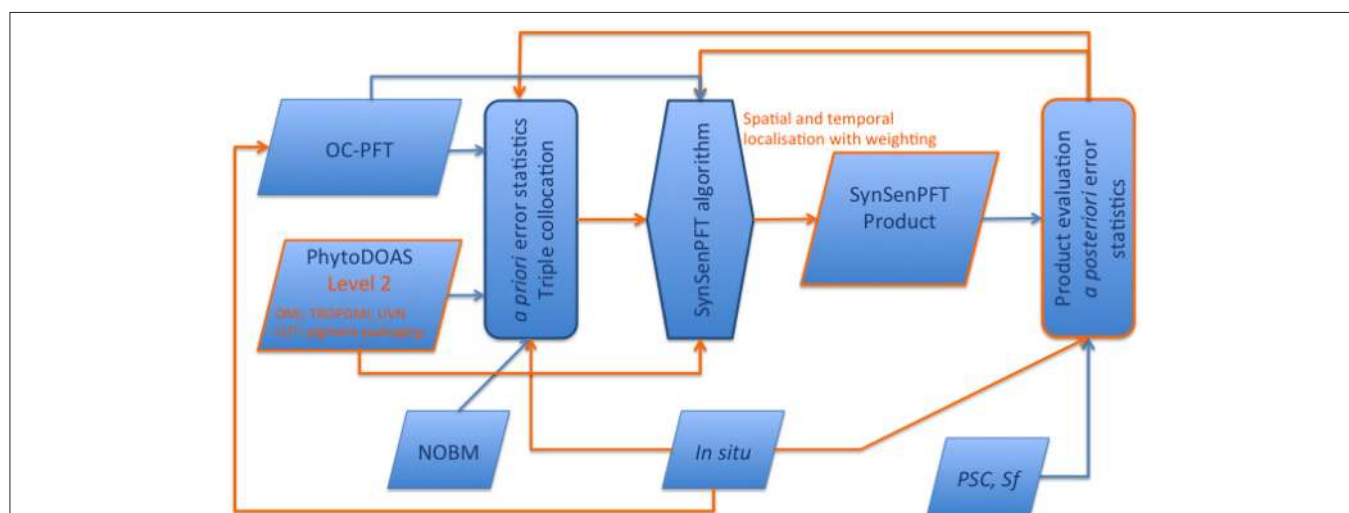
OC-PFT

a priori error statistics
Triple collocation

SynSenPFT algorithm

Spatial and temporal localisation with weighting

SynSenPFT Product

Product evaluation
a posteriori error statistics

PhytoDOAS
Level 2
OMI, TROPOMI, UVN
LUT: pigment packaging

NOBM

In situ

PSC, Sf